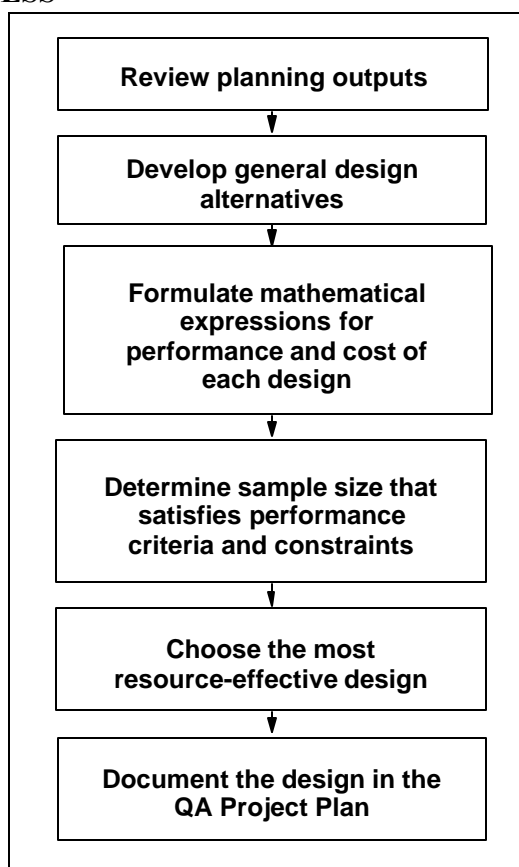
Review planning outputs

Develop general design alternatives

Formulate mathematical expressions for performance and cost of each design

Determine sample size that satisfies performance criteria and constraints

Choose the most resource-effective design

Document the design in the QA Project Plan